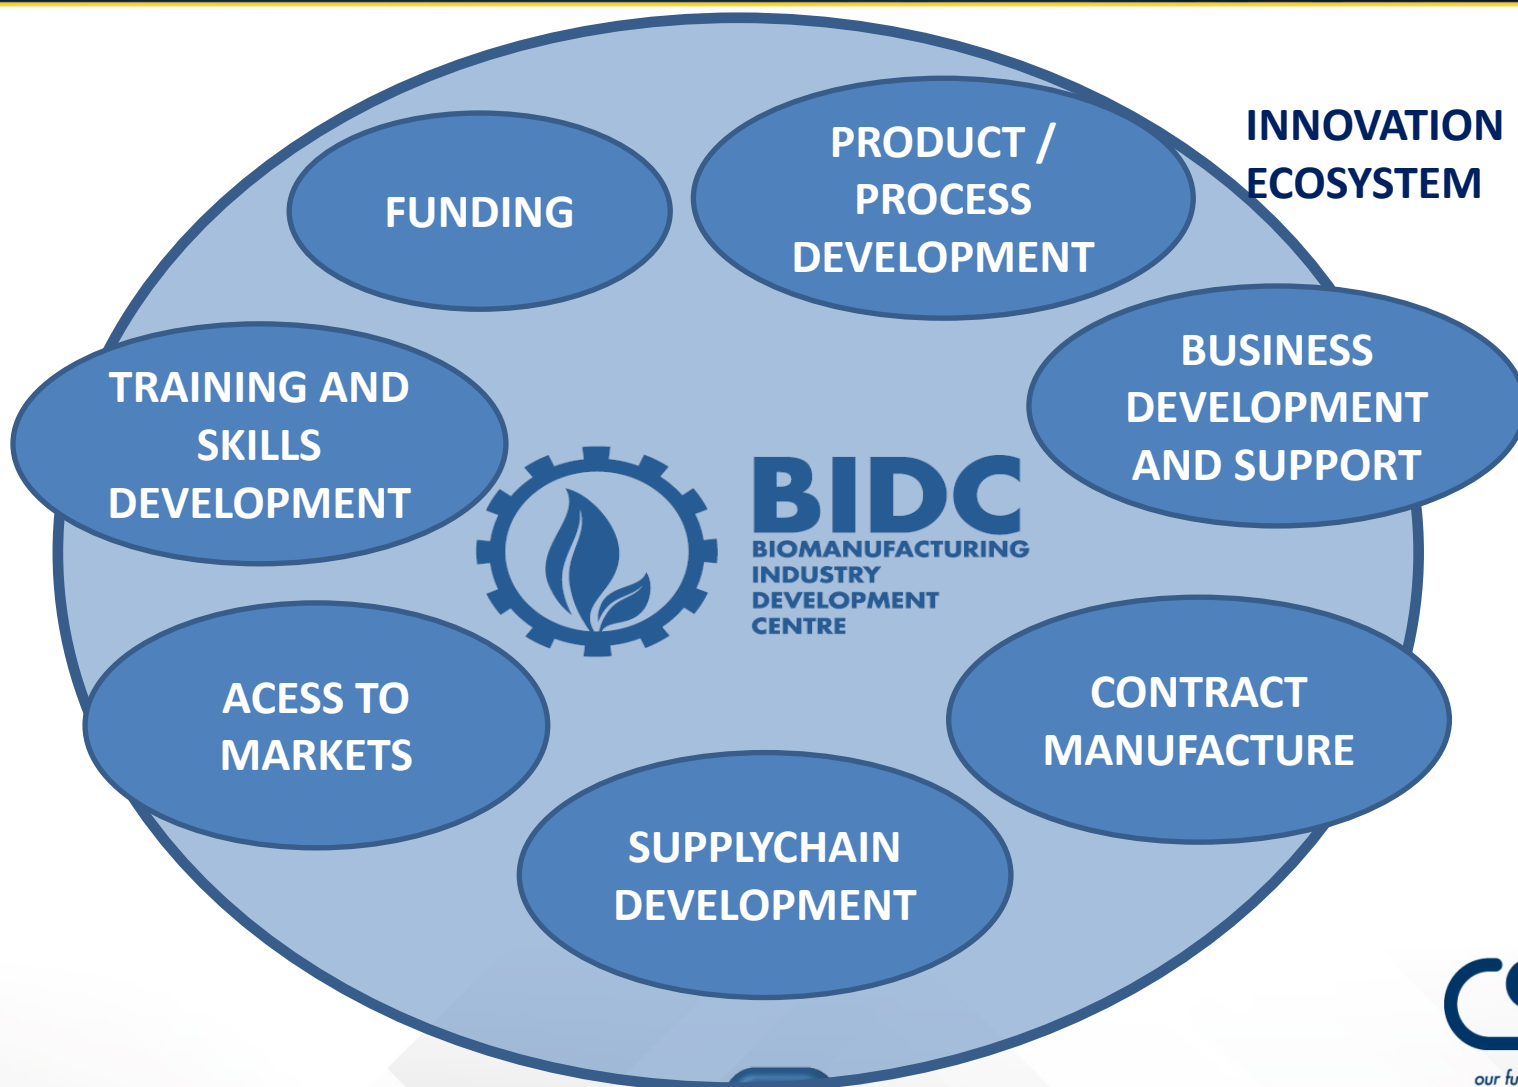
INNOVATION ECOSYSTEM

FUNDING

PRODUCT / PROCESS DEVELOPMENT

BUSINESS DEVELOPMENT AND SUPPORT

TRAINING AND SKILLS DEVELOPMENT

BIDC
BIOMANUFACTURING INDUSTRY DEVELOPMENT CENTRE

ACESS TO MARKETS

CONTRACT MANUFACTURE

SUPPLYCHAIN DEVELOPMENT

our fu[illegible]